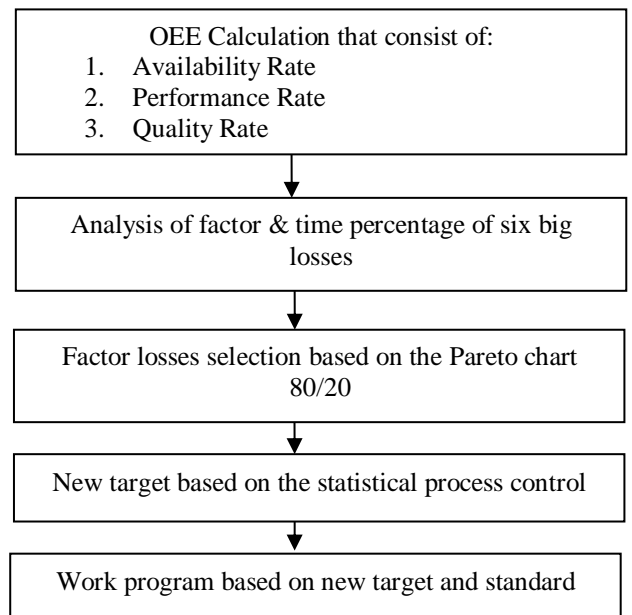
OEE Calculation that consist of:
1. Availability Rate
2. Performance Rate
3. Quality Rate

Analysis of factor & time percentage of six big losses

Factor losses selection based on the Pareto chart 80/20

New target based on the statistical process control

Work program based on new target and standard